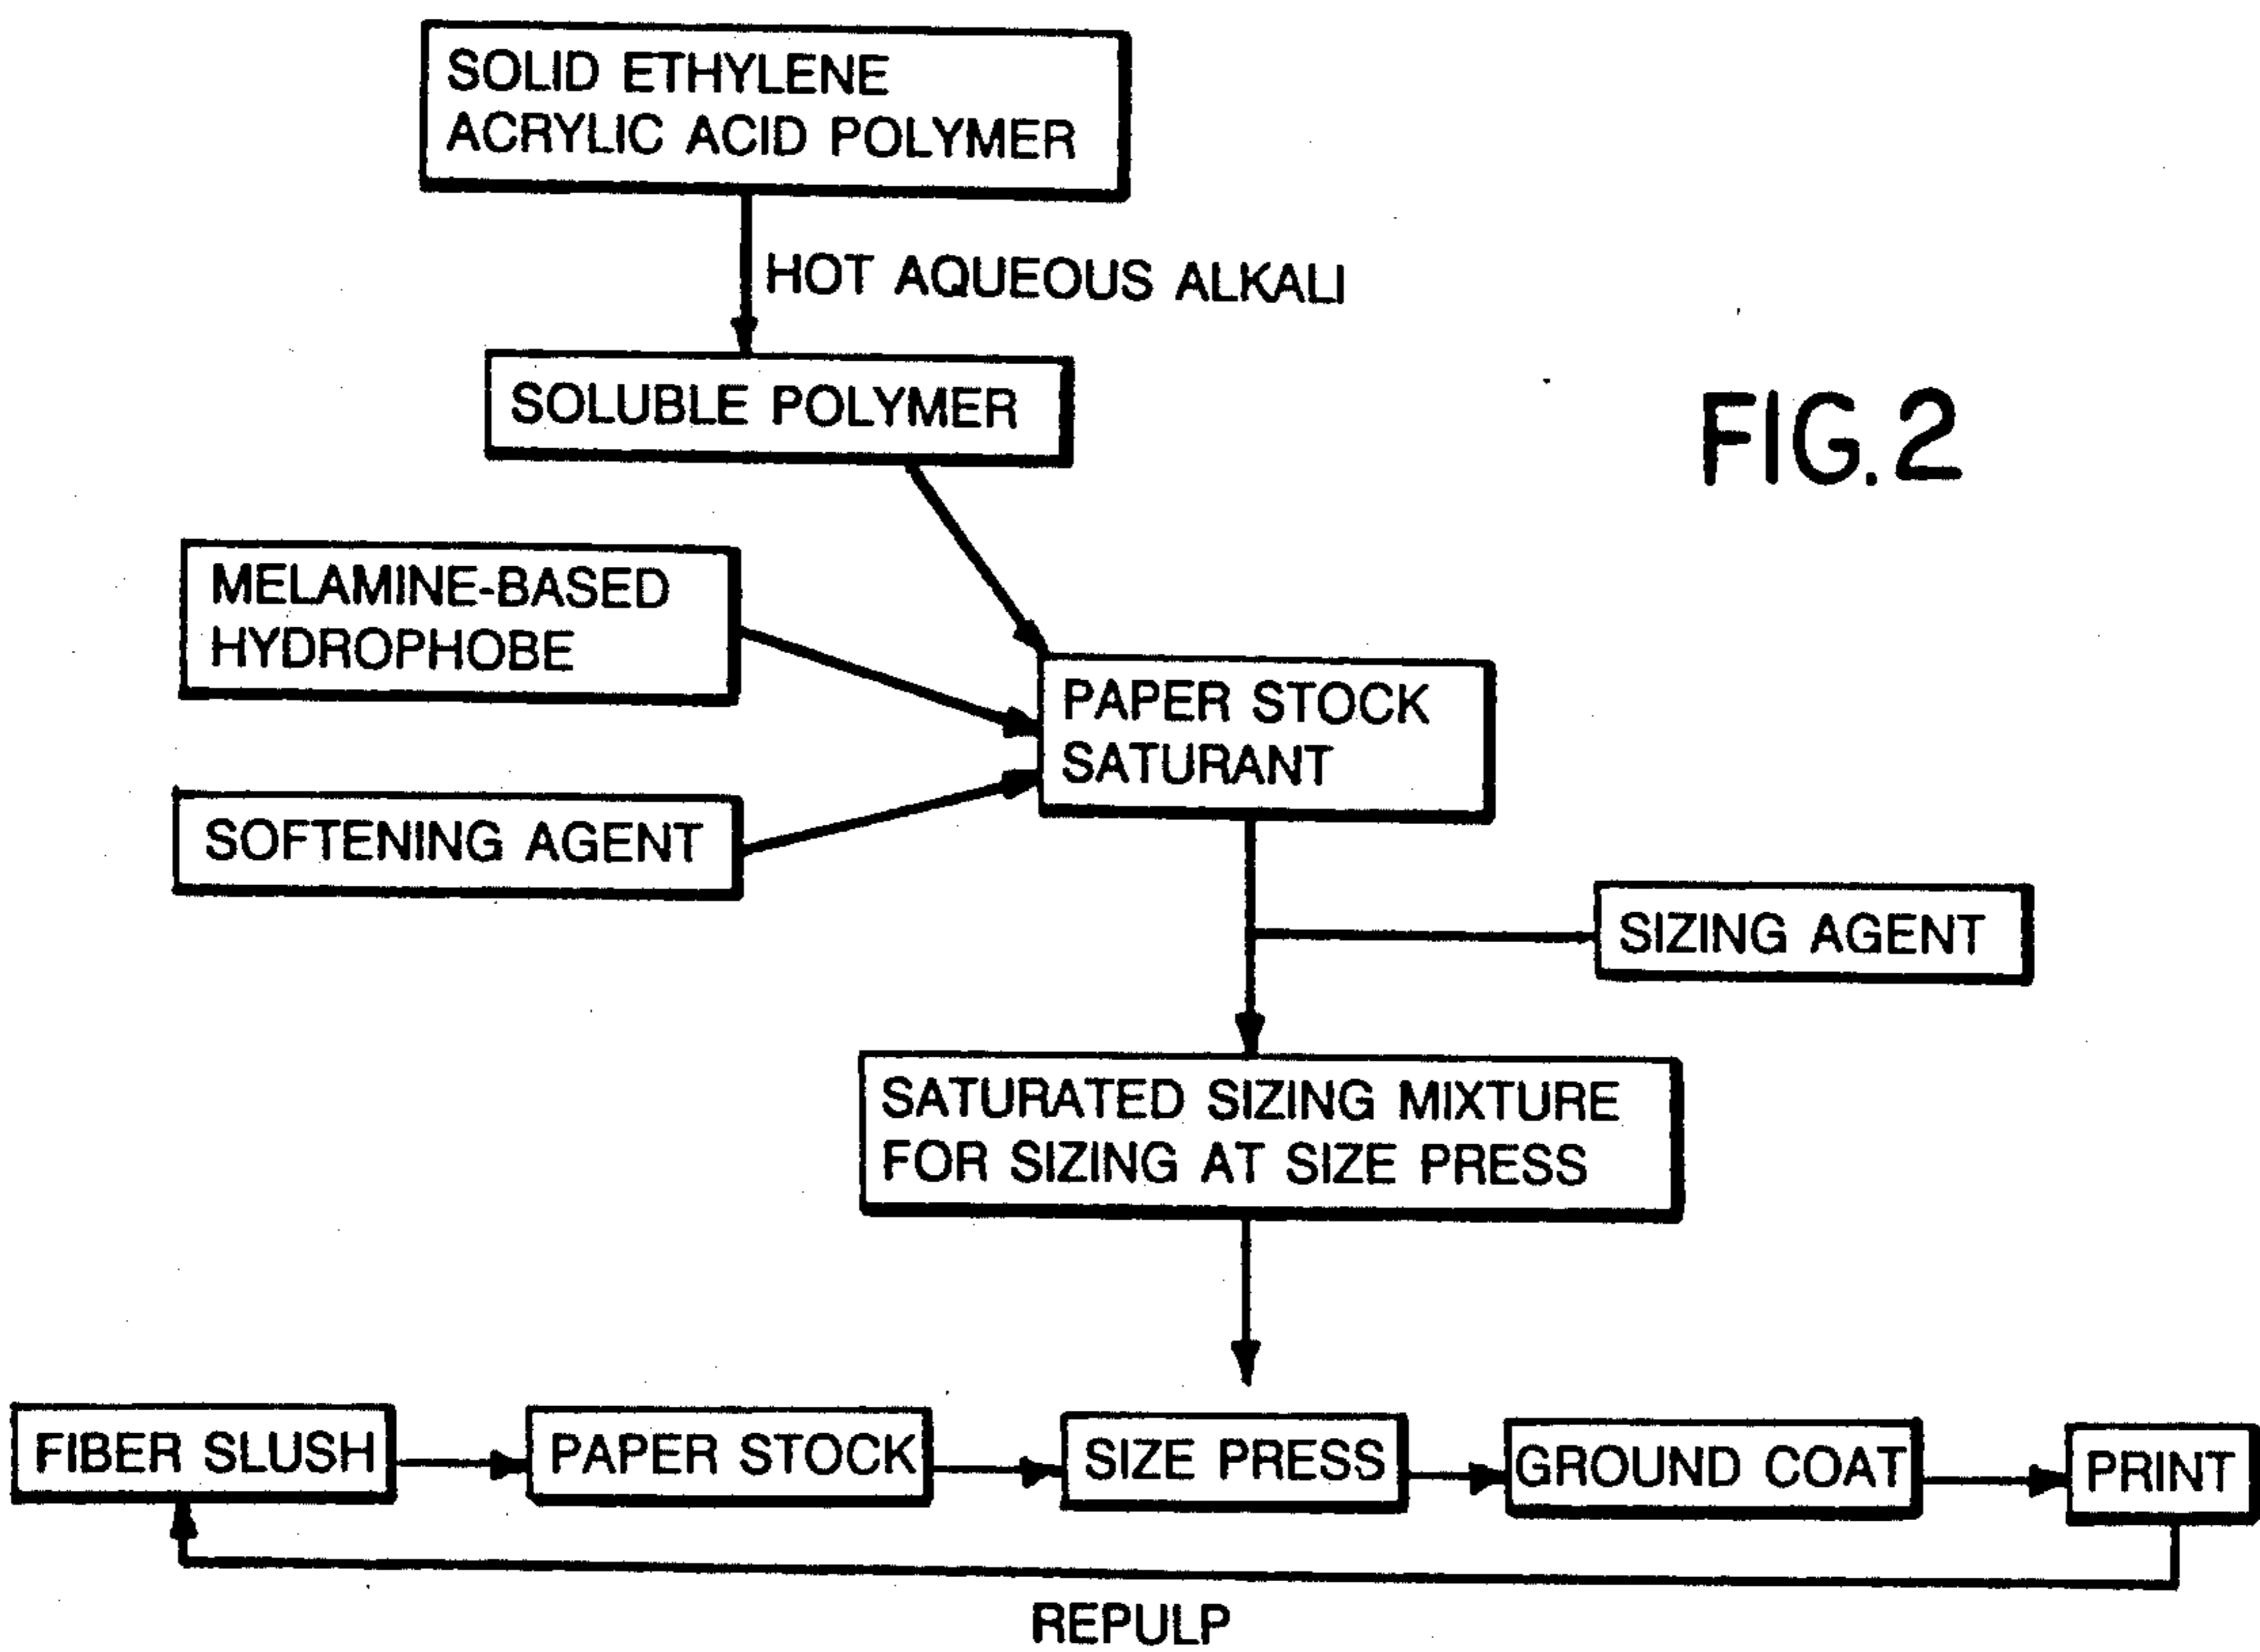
SOLID ETHYLENE ACRYLIC ACID POLYMER

HOT AQUEOUS ALKALI

SOLUBLE POLYMER

FIG.2

MELAMINE-BASED HYDROPHOBE

SOFTENING AGENT

PAPER STOCK SATURANT

SIZING AGENT

SATURATED SIZING MIXTURE FOR SIZING AT SIZE PRESS

FIBER SLUSH

PAPER STOCK

SIZE PRESS

GROUND COAT

PRINT

REPULP